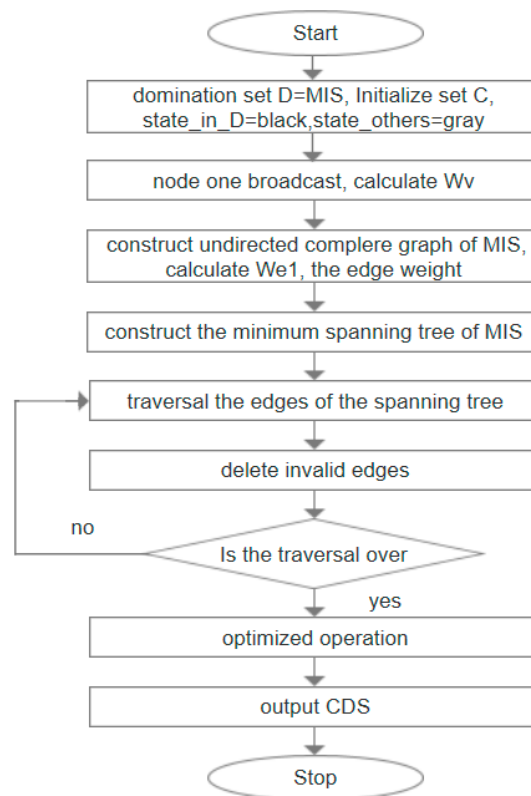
Start

domination set D=MIS, Initialize set C, state_in_D=black,state_others=gray

node one broadcast, calculate Wv

construct undirected complere graph of MIS, calculate We1, the edge weight

construct the minimum spanning tree of MIS

traversal the edges of the spanning tree

delete invalid edges

no

Is the traversal over

yes

optimized operation

output CDS

Stop